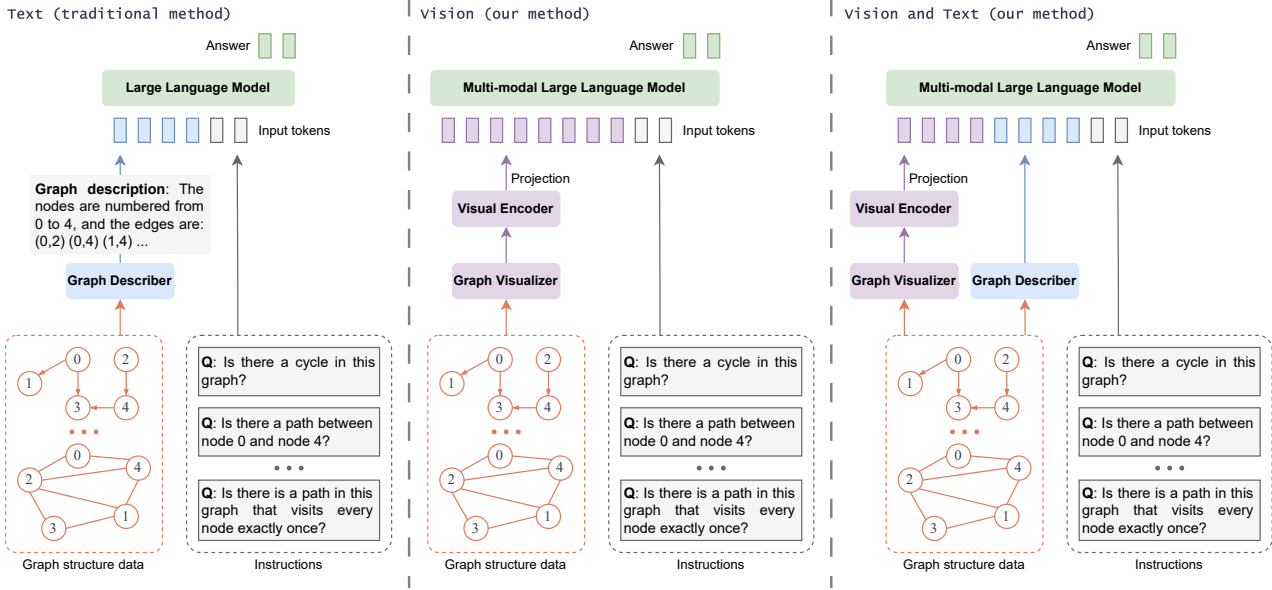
Text (traditional method)

Answer

Large Language Model

Input tokens

**Graph description**: The nodes are numbered from 0 to 4, and the edges are: (0,2) (0,4) (1,4) ...

Graph Describer

0 2 1 3 4
• • •
0 4 2 1 3

Graph structure data

**Q**: Is there a cycle in this graph?

**Q**: Is there a path between node 0 and node 4?

• • •

**Q**: Is there is a path in this graph that visits every node exactly once?

Instructions

Vision (our method)

Answer

Multi-modal Large Language Model

Input tokens

Projection

Visual Encoder

Graph Visualizer

0 2 1 3 4
• • •
0 4 2 1 3

Graph structure data

**Q**: Is there a cycle in this graph?

**Q**: Is there a path between node 0 and node 4?

• • •

**Q**: Is there is a path in this graph that visits every node exactly once?

Instructions

Vision and Text (our method)

Answer

Multi-modal Large Language Model

Input tokens

Projection

Visual Encoder

Graph Visualizer

Graph Describer

0 2 1 3 4
• • •
0 4 2 1 3

Graph structure data

**Q**: Is there a cycle in this graph?

**Q**: Is there a path between node 0 and node 4?

• • •

**Q**: Is there is a path in this graph that visits every node exactly once?

Instructions